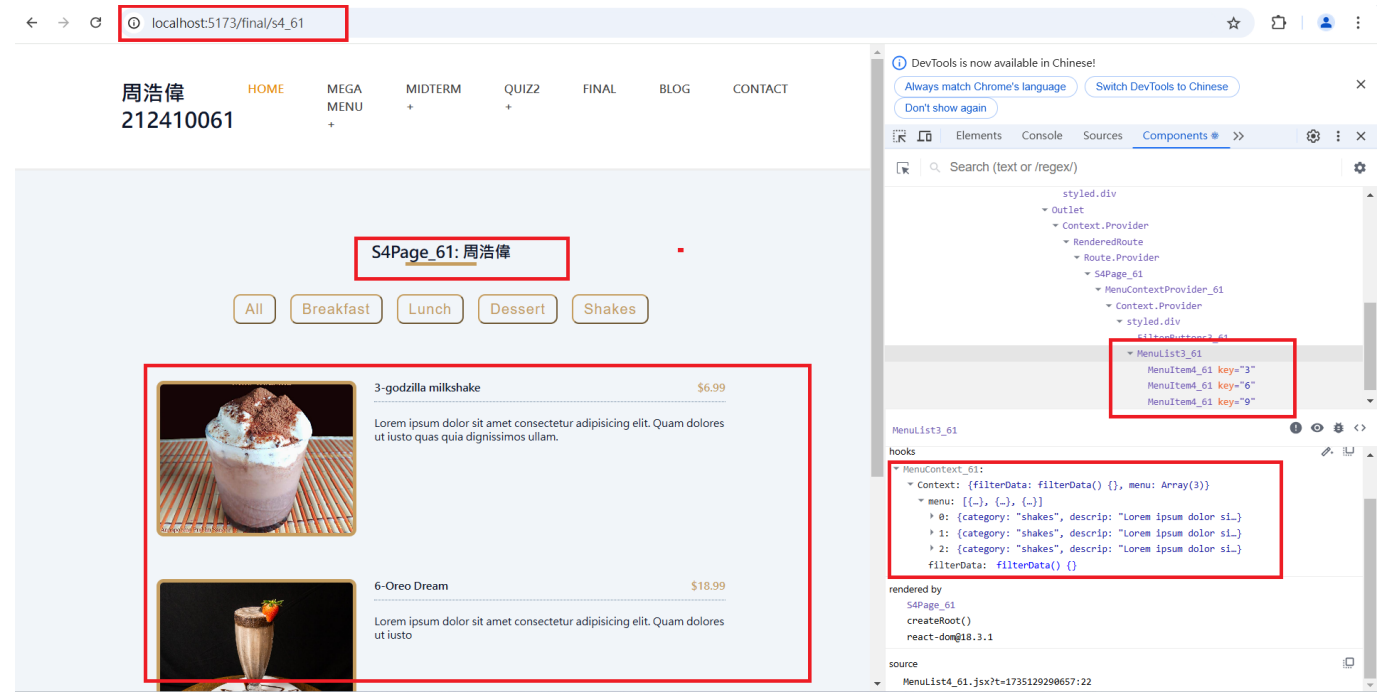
localhost:5173/final/s4_61

周浩偉
212410061

HOME
MEGA MENU +
MIDTERM +
QUIZ2 +
FINAL
BLOG
CONTACT

S4Page_61: 周浩偉

All
Breakfast
Lunch
Dessert
Shakes

3-godzilla milkshake
$6.99
Lorem ipsum dolor sit amet consectetur adipisicing elit. Quam dolores ut iusto quas quia dignissimos ullam.

6-Oreo Dream
$18.99
Lorem ipsum dolor sit amet consectetur adipisicing elit. Quam dolores ut iusto

DevTools is now available in Chinese!
Always match Chrome's language
Switch DevTools to Chinese
Don't show again

Elements
Console
Sources
Components
Search (text or /regex/)

styled.div
Outlet
Context.Provider
RenderedRoute
Route.Provider
S4Page_61
MenuContextProvider_61
Context.Provider
styled.div
FilterButtons3_61
MenuList3_61
MenuItem4_61 key="3"
MenuItem4_61 key="6"
MenuItem4_61 key="9"

MenuList3_61
hooks
MenuContext_61:
Context: {filterData: filterData() {}, menu: Array(3)}
menu: [{…}, {…}, {…}]
0: {category: "shakes", descrip: "Lorem ipsum dolor si…}
1: {category: "shakes", descrip: "Lorem ipsum dolor si…}
2: {category: "shakes", descrip: "Lorem ipsum dolor si…}
filterData: filterData() {}
rendered by
S4Page_61
createRoot()
react-dom@18.3.1
source
MenuList4_61.jsx?t=1735129290657:22